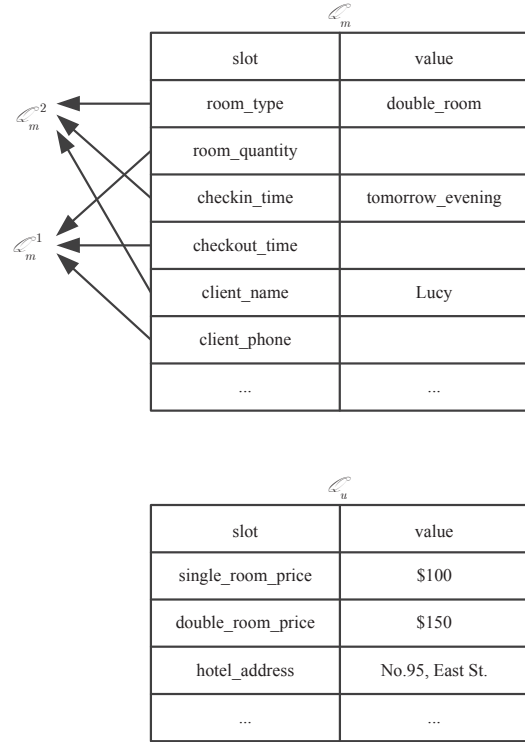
$\mathcal{C}_m$

| slot | value |
|---|---|
| room_type | double_room |
| room_quantity | |
| checkin_time | tomorrow_evening |
| checkout_time | |
| client_name | Lucy |
| client_phone | |
| ... | ... |

$\mathcal{C}_m^2$

$\mathcal{C}_m^1$

$\mathcal{C}_u$

| slot | value |
|---|---|
| single_room_price | \$100 |
| double_room_price | \$150 |
| hotel_address | No.95, East St. |
| ... | ... |